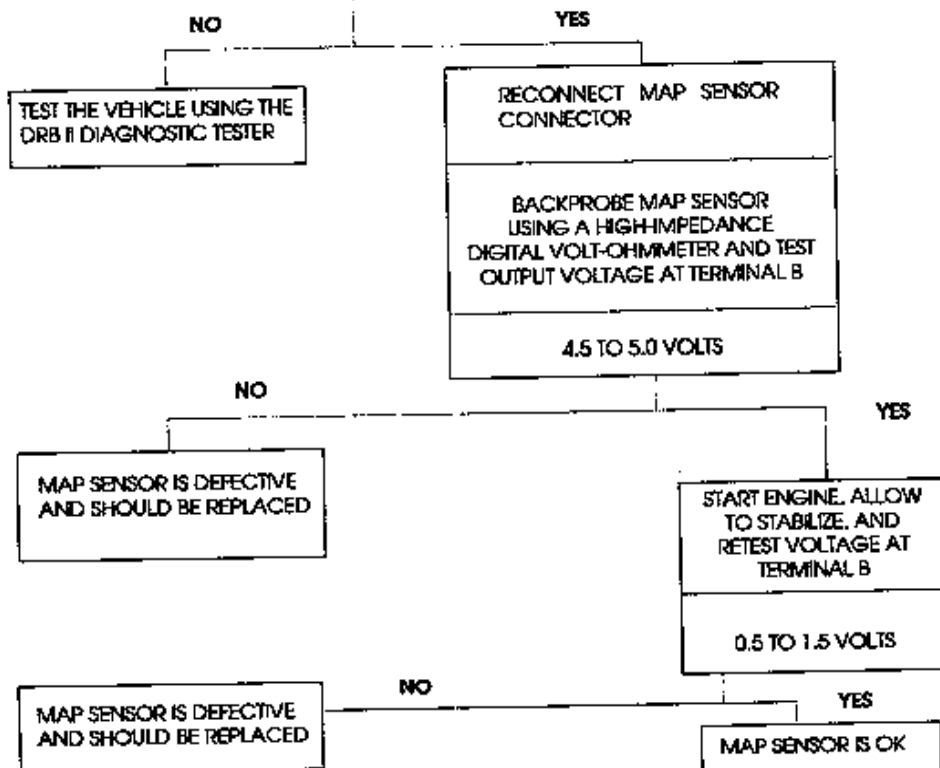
NO

YES

TEST THE VEHICLE USING THE DRB II DIAGNOSTIC TESTER

RECONNECT MAP SENSOR CONNECTOR

BACKPROBE MAP SENSOR USING A HIGH-IMPEDANCE DIGITAL VOLT-OHMMETER AND TEST OUTPUT VOLTAGE AT TERMINAL B

4.5 TO 5.0 VOLTS

NO

YES

MAP SENSOR IS DEFECTIVE AND SHOULD BE REPLACED

START ENGINE. ALLOW TO STABILIZE. AND RETEST VOLTAGE AT TERMINAL B

0.5 TO 1.5 VOLTS

NO

YES

MAP SENSOR IS DEFECTIVE AND SHOULD BE REPLACED

MAP SENSOR IS OK